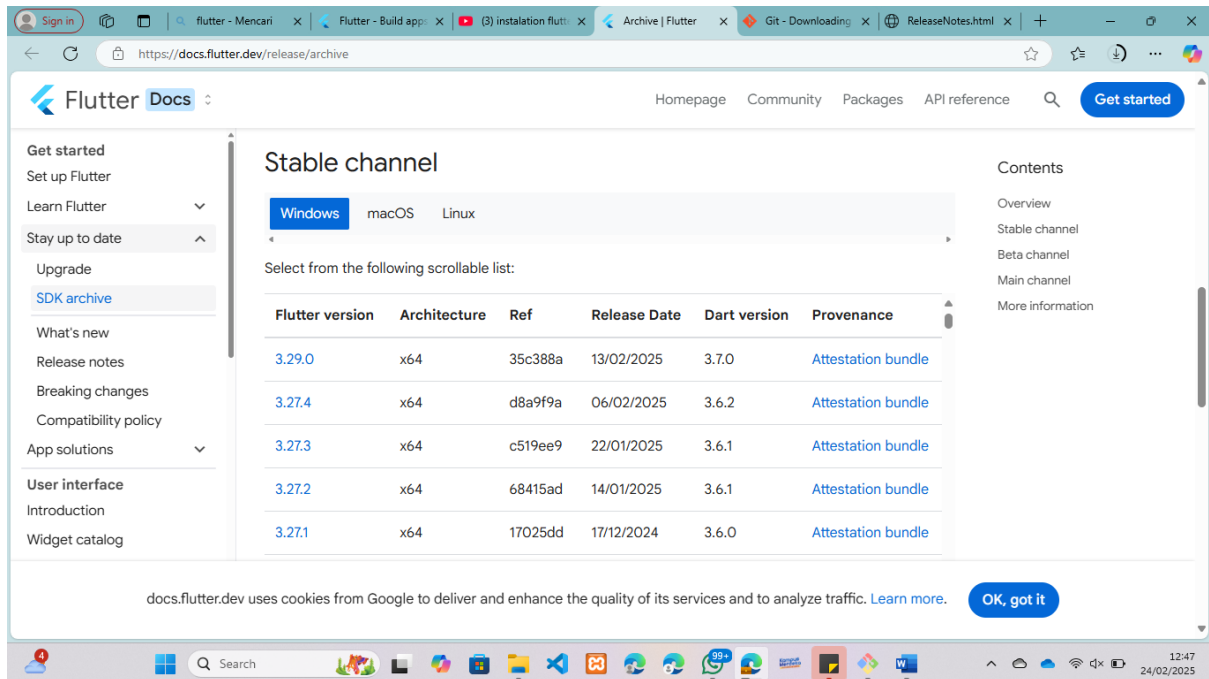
Sign in | flutter - Mencari | Flutter - Build apps | (3) instalation flutt | Archive | Flutter | Git - Downloading | ReleaseNotes.html

https://docs.flutter.dev/release/archive

Flutter Docs

Homepage Community Packages API reference Get started

Get started
Set up Flutter
Learn Flutter
Stay up to date
Upgrade
SDK archive
What's new
Release notes
Breaking changes
Compatibility policy
App solutions
User interface
Introduction
Widget catalog

Stable channel

Windows macOS Linux

Select from the following scrollable list:

| Flutter version | Architecture | Ref | Release Date | Dart version | Provenance |
|---|---|---|---|---|---|
| 3.29.0 | x64 | 35c388a | 13/02/2025 | 3.7.0 | Attestation bundle |
| 3.27.4 | x64 | d8a9f9a | 06/02/2025 | 3.6.2 | Attestation bundle |
| 3.27.3 | x64 | c519ee9 | 22/01/2025 | 3.6.1 | Attestation bundle |
| 3.27.2 | x64 | 68415ad | 14/01/2025 | 3.6.1 | Attestation bundle |
| 3.27.1 | x64 | 17025dd | 17/12/2024 | 3.6.0 | Attestation bundle |

Contents
Overview
Stable channel
Beta channel
Main channel
More information

docs.flutter.dev uses cookies from Google to deliver and enhance the quality of its services and to analyze traffic. Learn more. OK, got it

4 Search 99+ 12:47 24/02/2025